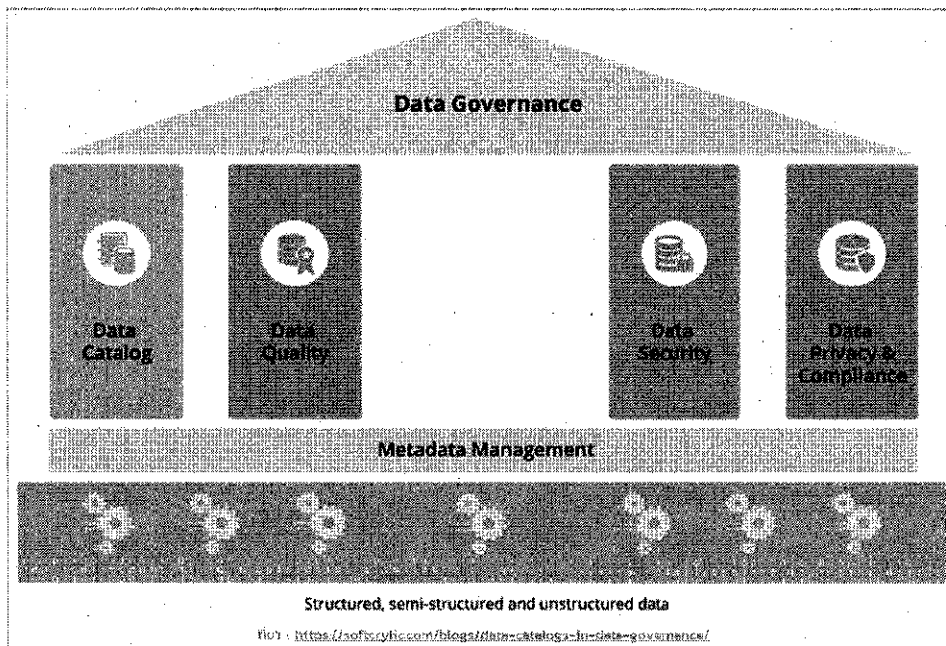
Data Governance

Data Catalog

Data Quality

Data Security

Data Privacy & Compliance

Metadata Management

Structured, semi-structured and unstructured data

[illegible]: https://softcrylic.com/blogs/data-catalogs-in-data-governance/